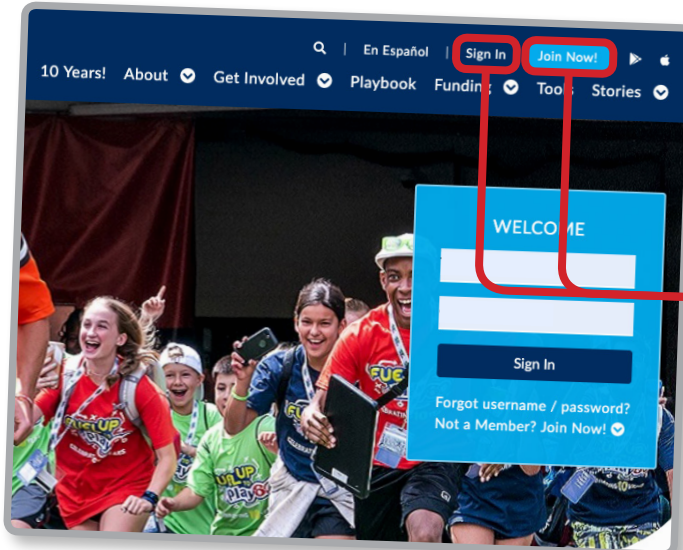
En Español | Sign In | Join Now!

10 Years! About Get Involved Playbook Funding Tools Stories

WELCOME

Sign In

Forgot username / password?
Not a Member? Join Now!

FUEL UP
FUEL UP
FUEL UP to PLAY 60
FUEL UP